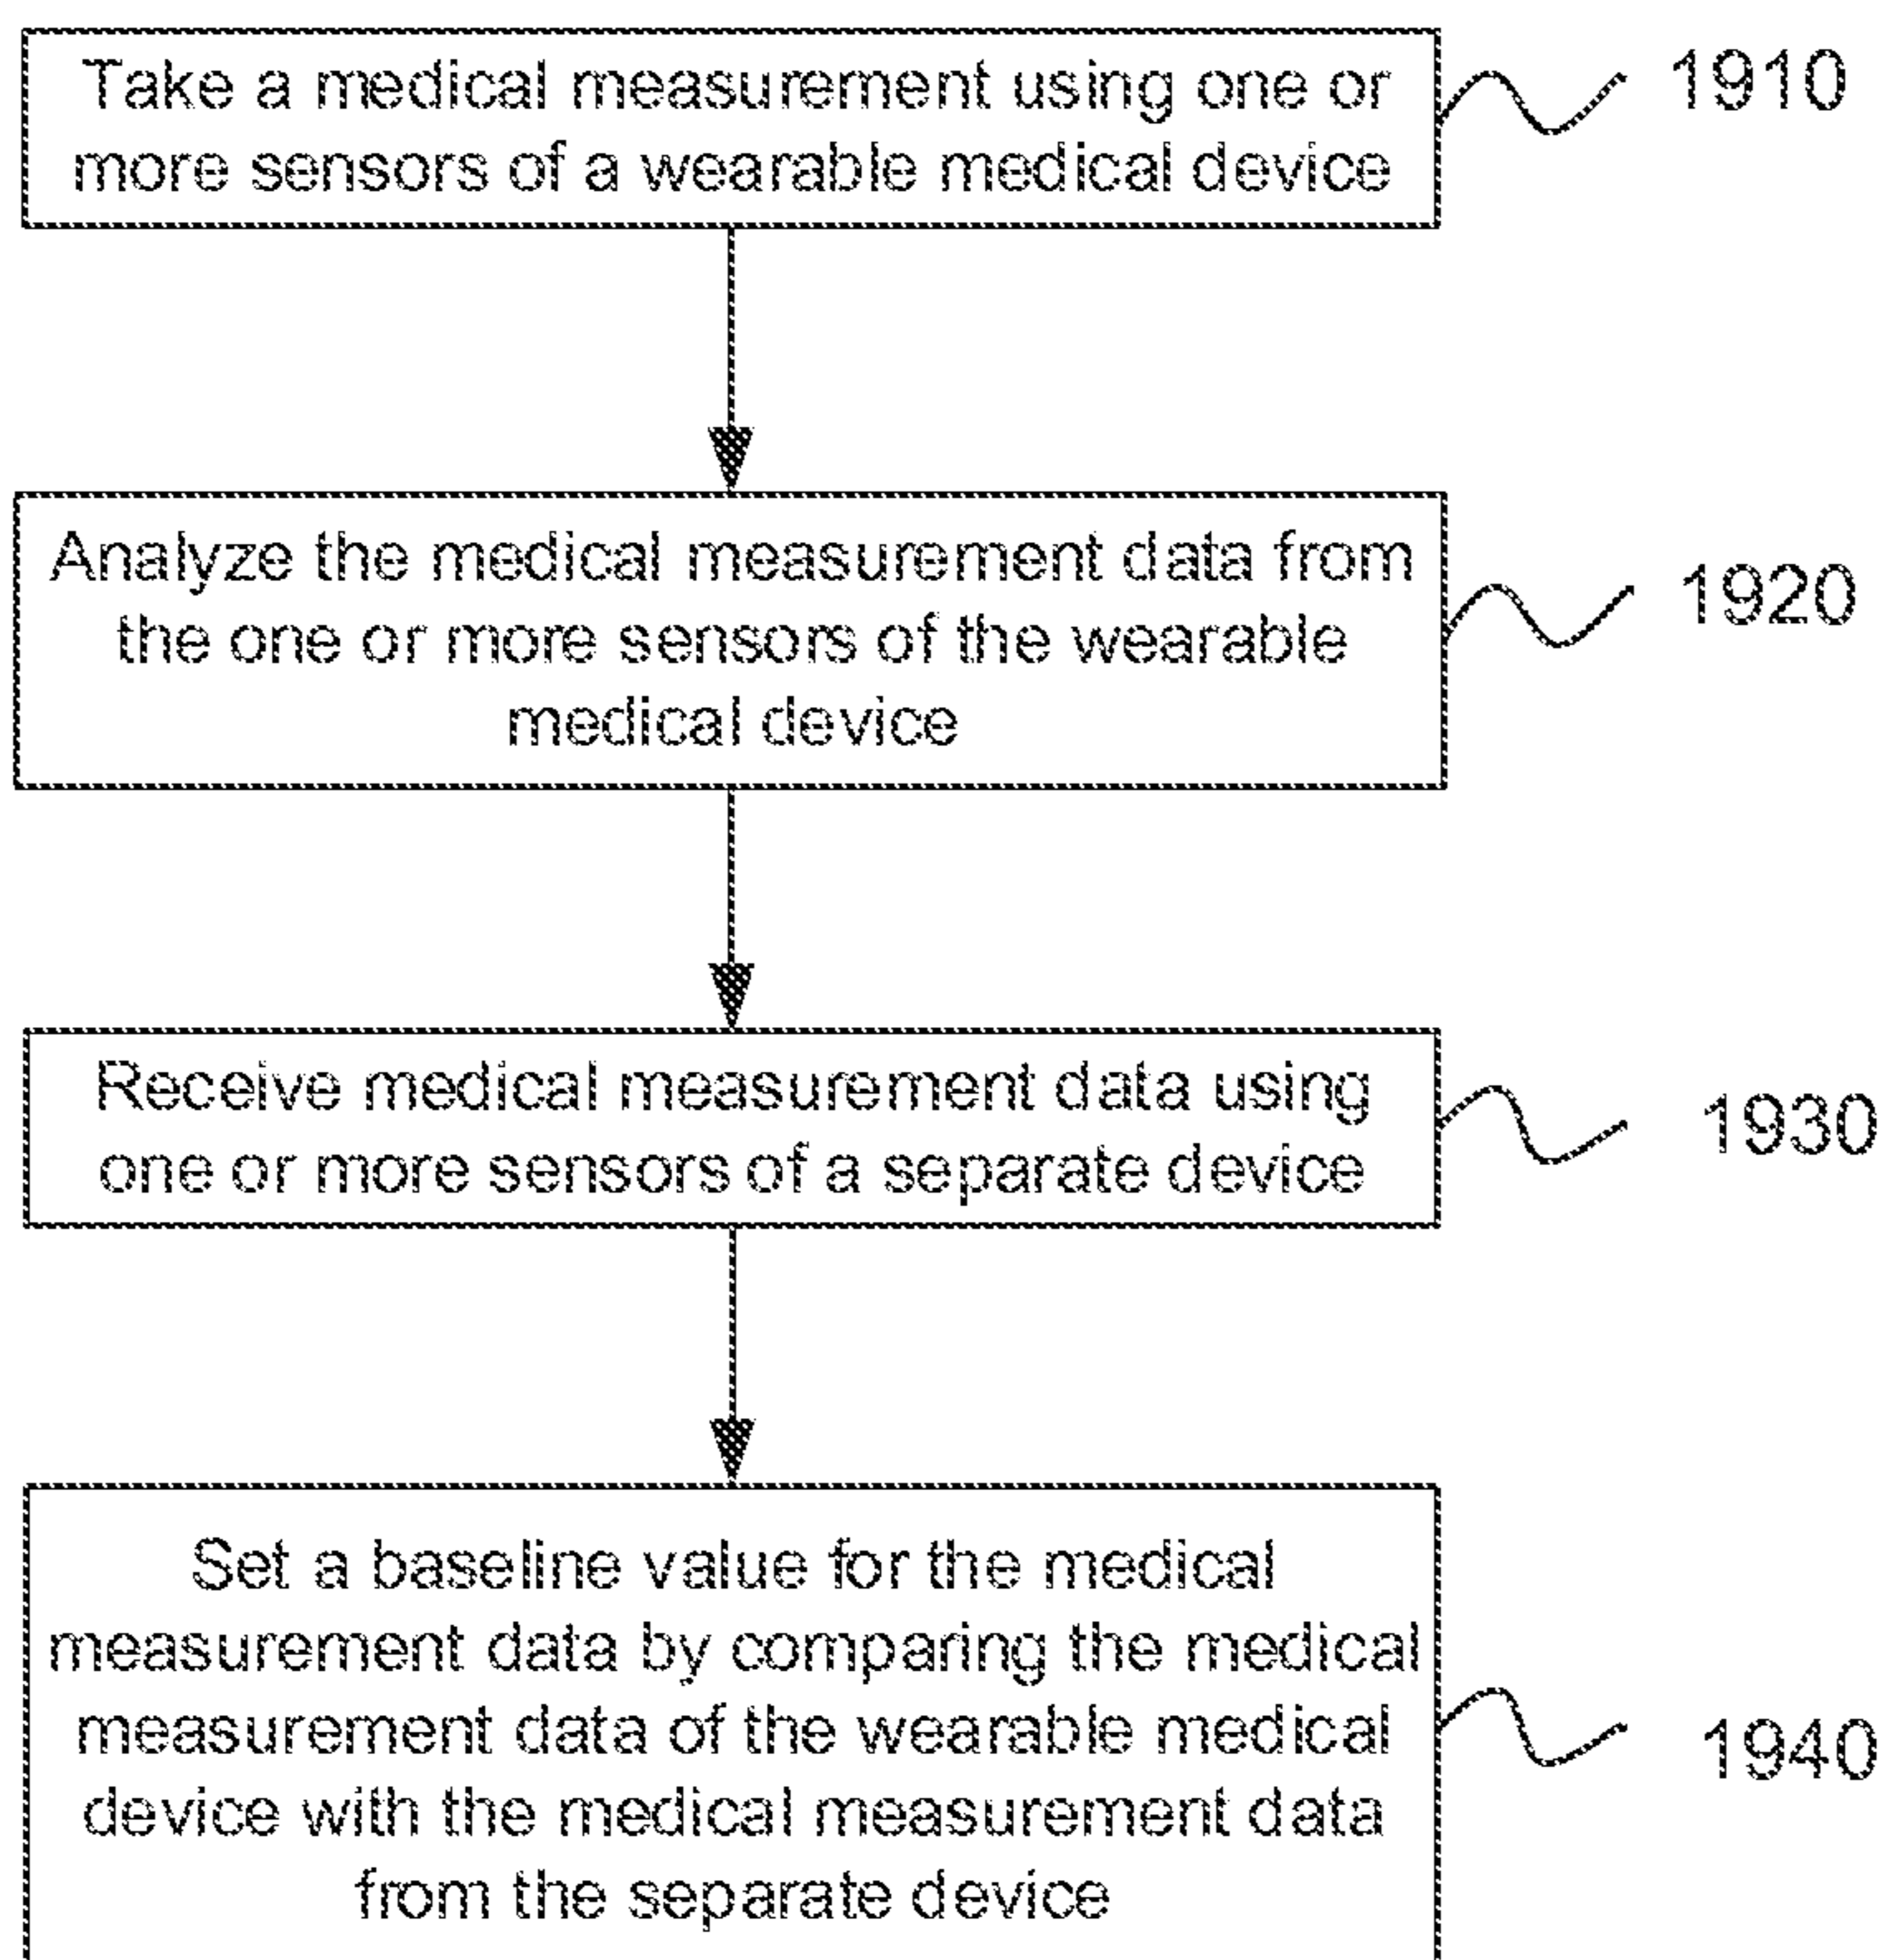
Take a medical measurement using one or more sensors of a wearable medical device

1910

Analyze the medical measurement data from the one or more sensors of the wearable medical device

1920

Receive medical measurement data using one or more sensors of a separate device

1930

Set a baseline value for the medical measurement data by comparing the medical measurement data of the wearable medical device with the medical measurement data from the separate device

1940